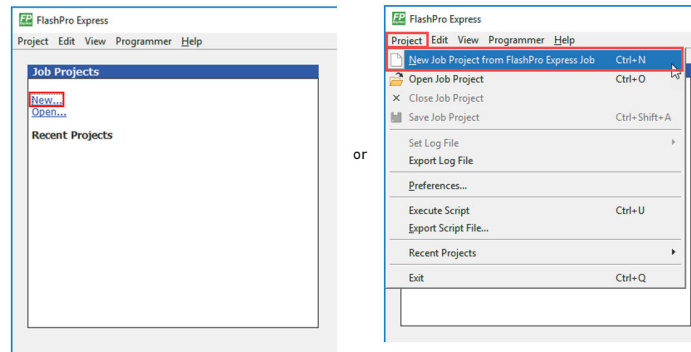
FP FlashPro Express

Project Edit View Programmer Help

Job Projects

New...
Open...

Recent Projects

or

FP FlashPro Express

Project Edit View Programmer Help

New Job Project from FlashPro Express Job Ctrl+N
Open Job Project Ctrl+O
Close Job Project
Save Job Project Ctrl+Shift+A
Set Log File
Export Log File
Preferences...
Execute Script Ctrl+U
Export Script File...
Recent Projects
Exit Ctrl+Q